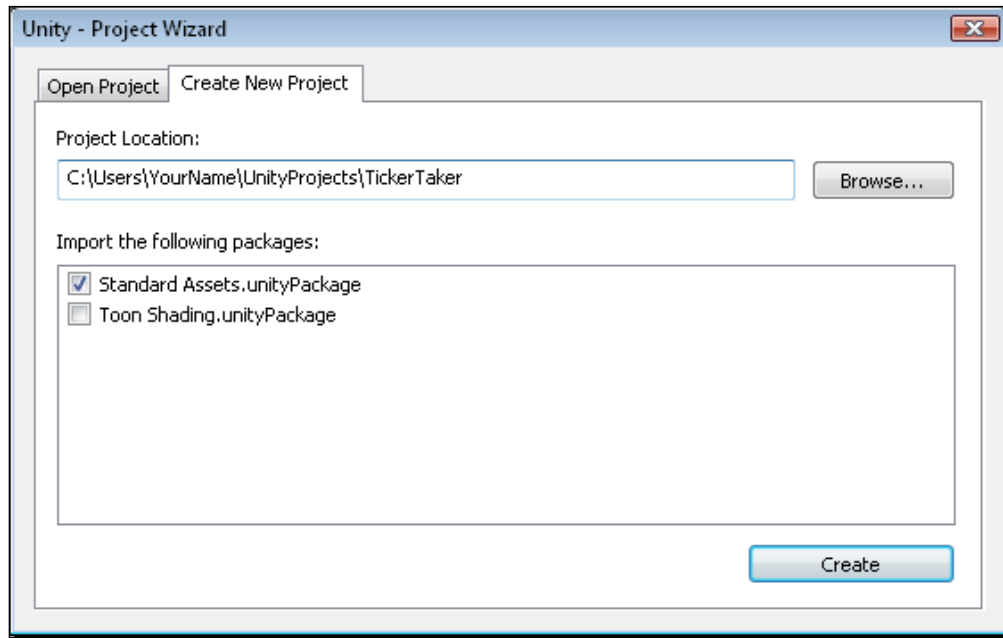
Unity - Project Wizard

Open Project
Create New Project

Project Location:

C:\Users\YourName\UnityProjects\TickerTaker

Browse...

Import the following packages:

Standard Assets.unityPackage
Toon Shading.unityPackage

Create